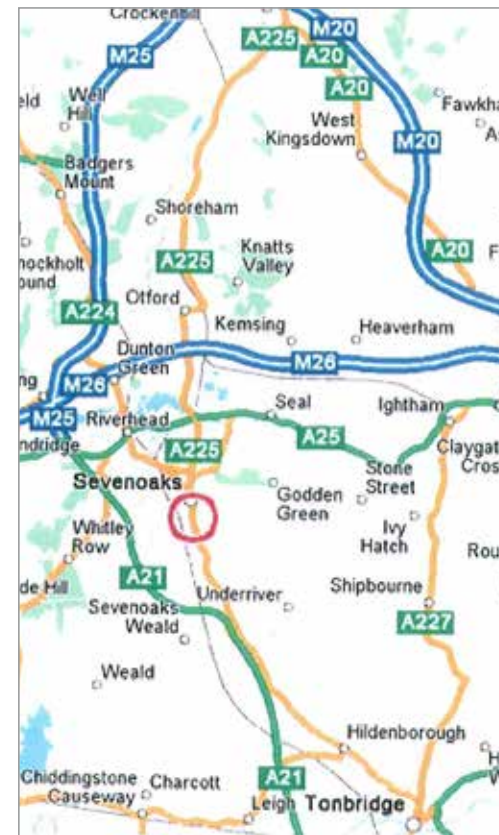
Crockenhill
M25
A225
M20
A20
A20
eld
Well Hill
West Kingsdown
M20
Fawkha
A
Badgers Mount
Shoreham
A225
Knatts Valley
A20
F
hockholt ound
Otford
A224
Kemsing
Heaverham
Dunton Green
M26
M26
ng
M25
Riverhead
Seal
Ightham
ndridge
A225
A25
Claygat Cros
Sevenoaks
Stone Street
Godden Green
Whitley Row
Ivy Hatch
Rou
A21
de Hill
Underriver
Shipbourne
Sevenoaks Weald
A227
Weald
Hildenborough
H
W
Chiddingstone Causeway
Charcott
A21
Leigh
Tonbridge